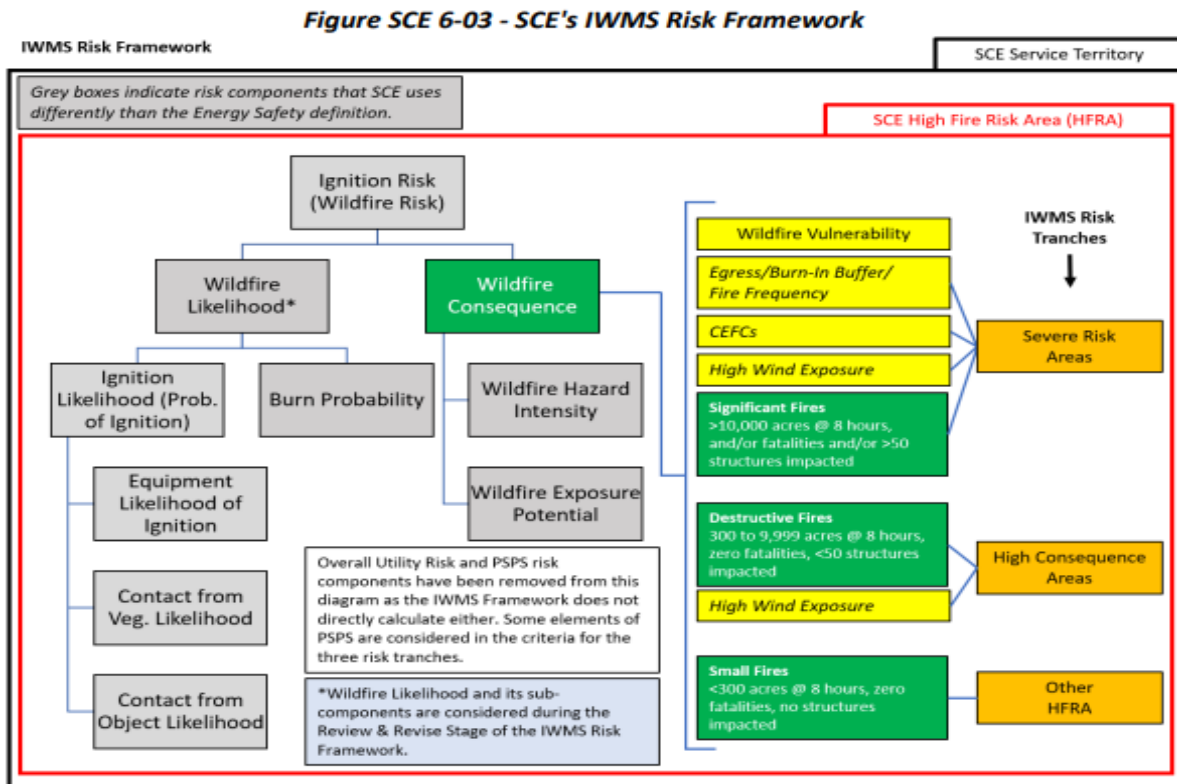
Figure SCE 6-03 - SCE's IWMS Risk Framework

IWMS Risk Framework

SCE Service Territory

Grey boxes indicate risk components that SCE uses differently than the Energy Safety definition.

SCE High Fire Risk Area (HFRA)

Ignition Risk (Wildfire Risk)

Wildfire Likelihood*

Wildfire Consequence

Ignition Likelihood (Prob. of Ignition)

Burn Probability

Wildfire Hazard Intensity

Wildfire Exposure Potential

Equipment Likelihood of Ignition

Contact from Veg. Likelihood

Contact from Object Likelihood

Overall Utility Risk and PSPS risk components have been removed from this diagram as the IWMS Framework does not directly calculate either. Some elements of PSPS are considered in the criteria for the three risk tranches.

*Wildfire Likelihood and its sub-components are considered during the Review & Revise Stage of the IWMS Risk Framework.

Wildfire Vulnerability

Egress/Burn-In Buffer/ Fire Frequency

CEFCs

High Wind Exposure

Significant Fires
>10,000 acres @ 8 hours, and/or fatalities and/or >50 structures impacted

Destructive Fires
300 to 9,999 acres @ 8 hours, zero fatalities, <50 structures impacted

High Wind Exposure

Small Fires
<300 acres @ 8 hours, zero fatalities, no structures impacted

IWMS Risk Tranches

Severe Risk Areas

High Consequence Areas

Other HFRA